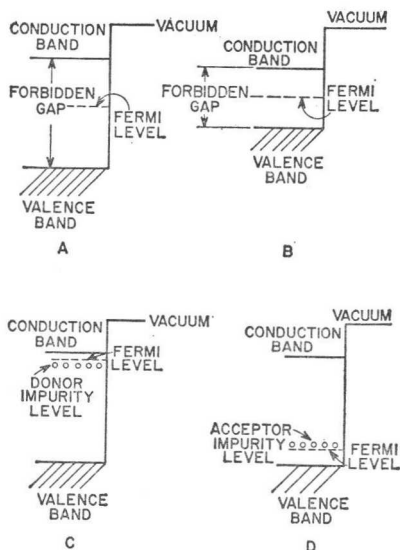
CONDUCTION BAND
VACUUM
FORBIDDEN GAP
FERMI LEVEL
VALENCE BAND
A

VACUUM
CONDUCTION BAND
FORBIDDEN GAP
FERMI LEVEL
VALENCE BAND
B

CONDUCTION BAND
VACUUM
FERMI LEVEL
DONOR IMPURITY LEVEL
VALENCE BAND
C

VACUUM
CONDUCTION BAND
ACCEPTOR IMPURITY LEVEL
FERMI LEVEL
VALENCE BAND
D